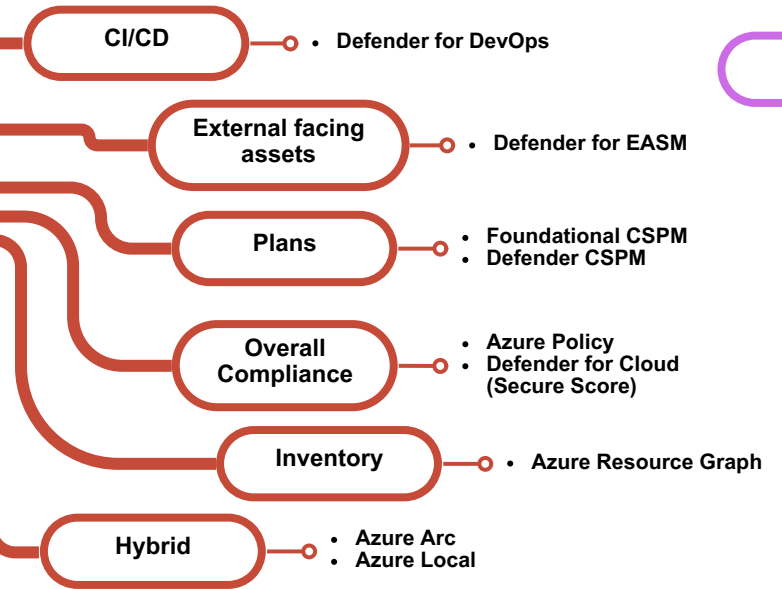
CI/CD
- Defender for DevOps

External facing assets
- Defender for EASM

Plans
- Foundational CSPM
- Defender CSPM

Overall Compliance
- Azure Policy
- Defender for Cloud (Secure Score)

Inventory
- Azure Resource Graph

Hybrid
- Azure Arc
- Azure Local